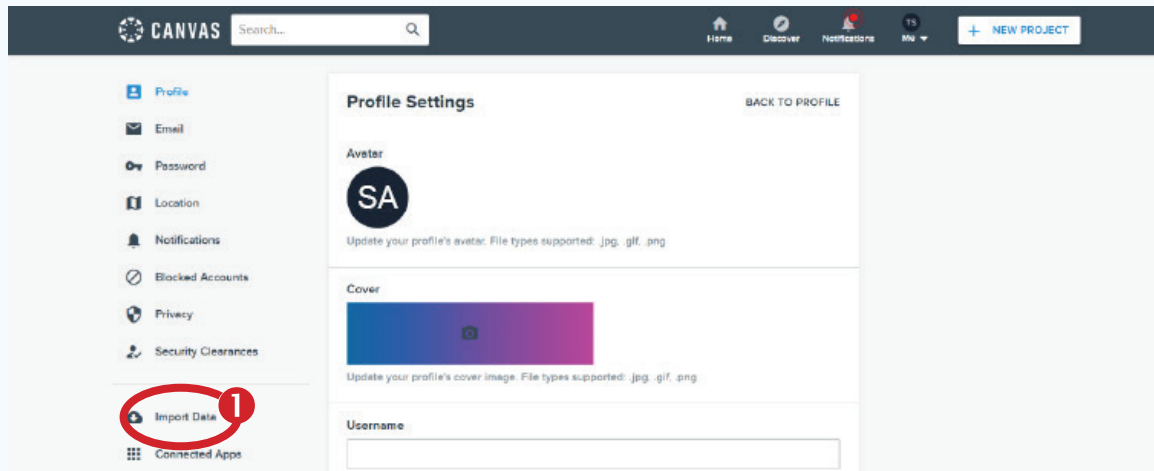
CANVAS Search...

Home Discover Notifications TS Me

+ NEW PROJECT

Profile
Email
Password
Location
Notifications
Blocked Accounts
Privacy
Security Clearances

Import Data 1
Connected Apps

Profile Settings

BACK TO PROFILE

Avatar

SA

Update your profile's avatar. File types supported: .jpg, .gif, .png

Cover

Update your profile's cover image. File types supported: .jpg, .gif, .png

Username